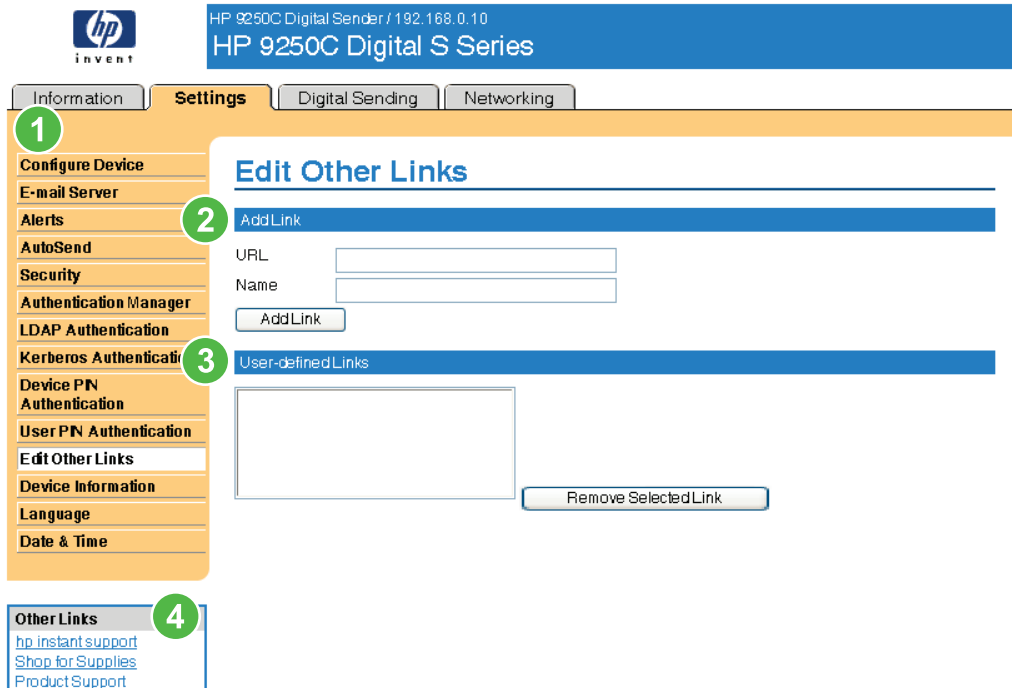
hp invent

HP 9250C Digital Sender / 192.168.0.10
HP 9250C Digital S Series

Information | Settings | Digital Sending | Networking

1

Configure Device
E-mail Server
Alerts
AutoSend
Security
Authentication Manager
LDAP Authentication
Kerberos Authenticati
Device PIN Authentication
User PIN Authentication
Edit Other Links
Device Information
Language
Date & Time

Edit Other Links

2

Add Link

URL

Name

Add Link

3

User-defined Links

Remove Selected Link

Other Links

4

hp instant support
Shop for Supplies
Product Support